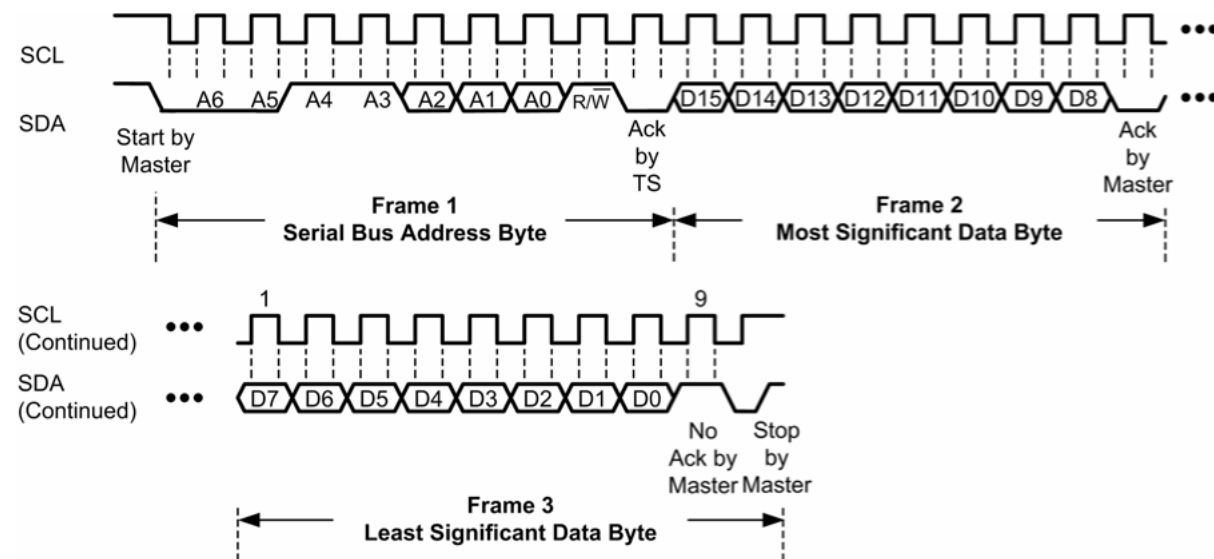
SCL

SDA

A6 A5 A4 A3 A2 A1 A0 $R/\overline{W}$ D15 D14 D13 D12 D11 D10 D9 D8

•••

•••

Start by Master

Ack by TS

Ack by Master

Frame 1
Serial Bus Address Byte

Frame 2
Most Significant Data Byte

1

9

SCL (Continued)

SDA (Continued)

•••

•••

D7 D6 D5 D4 D3 D2 D1 D0

No Ack by Master

Stop by Master

Frame 3
Least Significant Data Byte